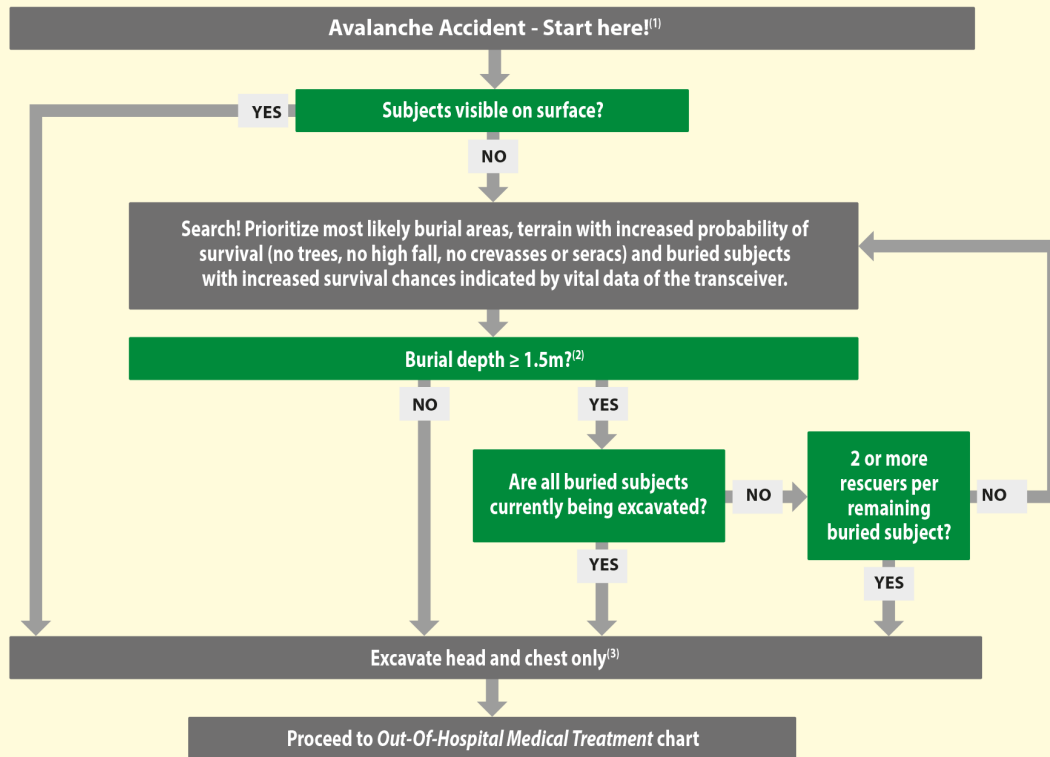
Avalanche Accident - Start here!$^{(1)}$

YES

Subjects visible on surface?

NO

Search! Prioritize most likely burial areas, terrain with increased probability of survival (no trees, no high fall, no crevasses or seracs) and buried subjects with increased survival chances indicated by vital data of the transceiver.

Burial depth ≥ 1.5m?$^{(2)}$

NO

YES

Are all buried subjects currently being excavated?

NO

2 or more rescuers per remaining buried subject?

NO

YES

YES

Excavate head and chest only$^{(3)}$

Proceed to *Out-Of-Hospital Medical Treatment* chart